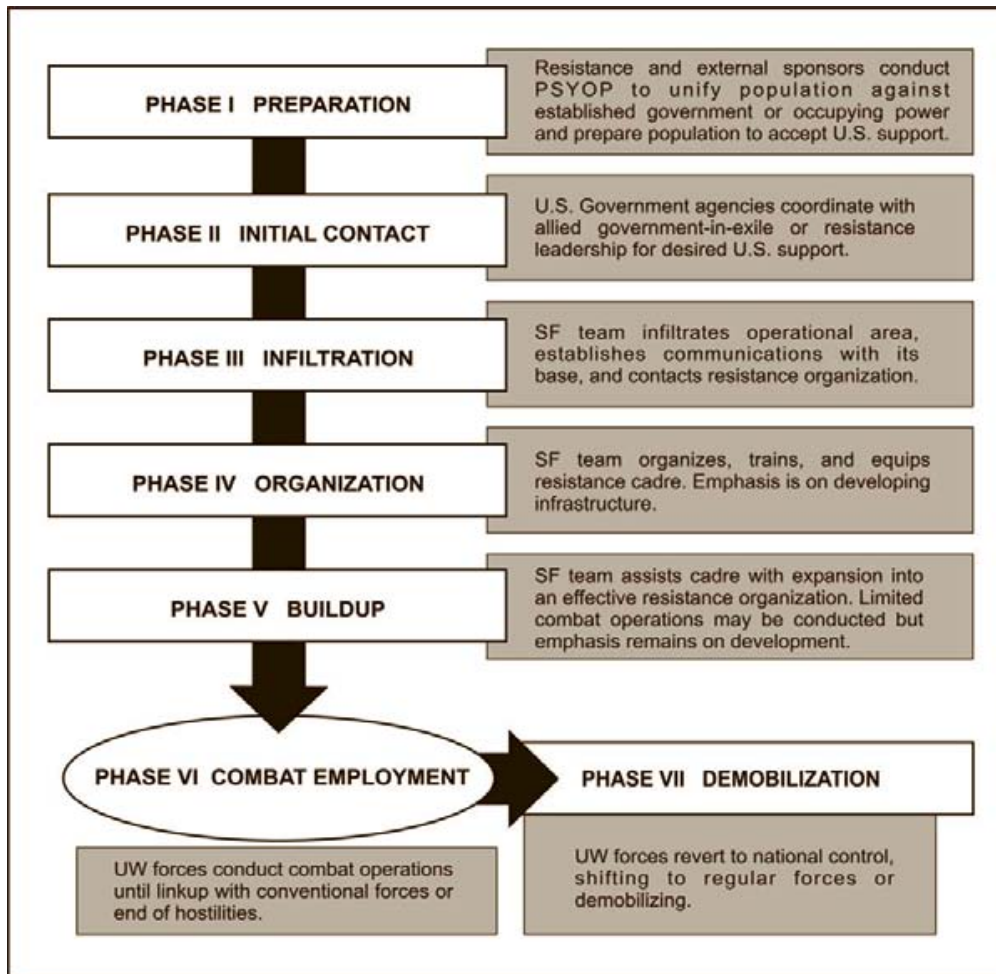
PHASE I PREPARATION

Resistance and external sponsors conduct PSYOP to unify population against established government or occupying power and prepare population to accept U.S. support.

PHASE II INITIAL CONTACT

U.S. Government agencies coordinate with allied government-in-exile or resistance leadership for desired U.S. support.

PHASE III INFILTRATION

SF team infiltrates operational area, establishes communications with its base, and contacts resistance organization.

PHASE IV ORGANIZATION

SF team organizes, trains, and equips resistance cadre. Emphasis is on developing infrastructure.

PHASE V BUILDUP

SF team assists cadre with expansion into an effective resistance organization. Limited combat operations may be conducted but emphasis remains on development.

PHASE VI COMBAT EMPLOYMENT

PHASE VII DEMOBILIZATION

UW forces conduct combat operations until linkup with conventional forces or end of hostilities.

UW forces revert to national control, shifting to regular forces or demobilizing.